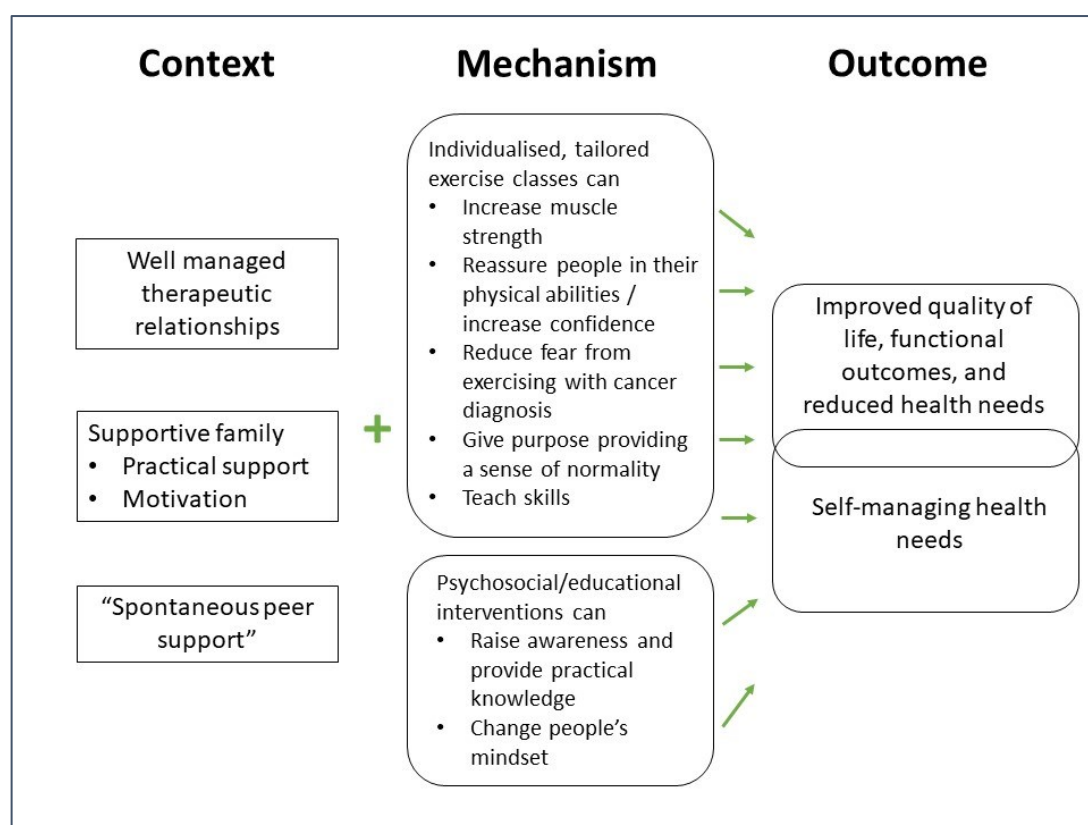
Context

Mechanism

Outcome

Well managed therapeutic relationships

Supportive family
- Practical support
- Motivation

"Spontaneous peer support"

+

Individualised, tailored exercise classes can
- Increase muscle strength
- Reassure people in their physical abilities / increase confidence
- Reduce fear from exercising with cancer diagnosis
- Give purpose providing a sense of normality
- Teach skills

Psychosocial/educational interventions can
- Raise awareness and provide practical knowledge
- Change people's mindset

Improved quality of life, functional outcomes, and reduced health needs

Self-managing health needs